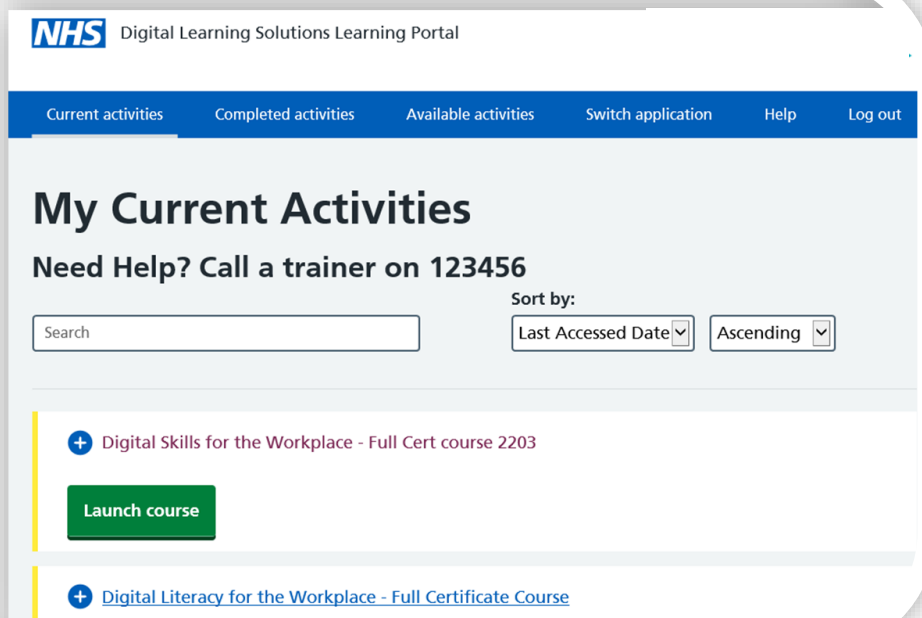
NHS Digital Learning Solutions Learning Portal

Current activities Completed activities Available activities Switch application Help Log out

My Current Activities

Need Help? Call a trainer on 123456

Sort by:

Search

Last Accessed Date

Ascending

Digital Skills for the Workplace - Full Cert course 2203

Launch course

Digital Literacy for the Workplace - Full Certificate Course